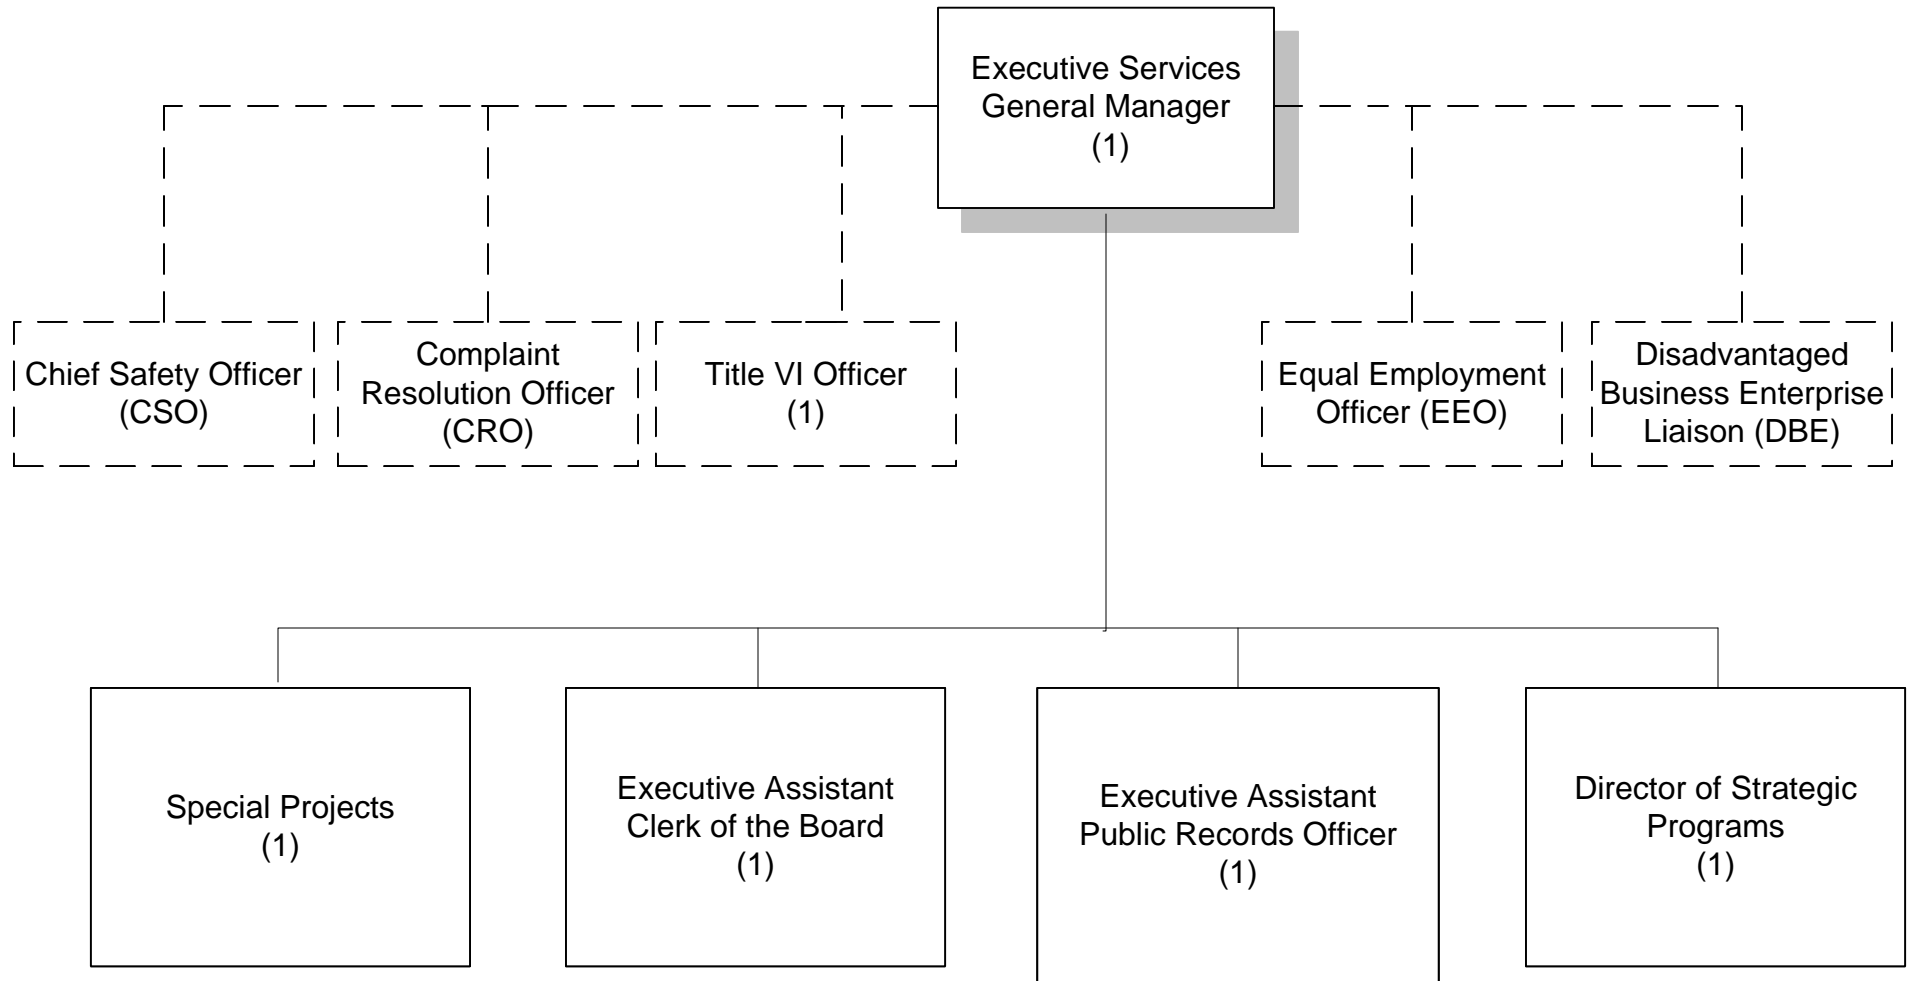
Executive Services General Manager (1)

Chief Safety Officer (CSO)

Complaint Resolution Officer (CRO)

Title VI Officer (1)

Equal Employment Officer (EEO)

Disadvantaged Business Enterprise Liaison (DBE)

Special Projects (1)

Executive Assistant Clerk of the Board (1)

Executive Assistant Public Records Officer (1)

Director of Strategic Programs (1)